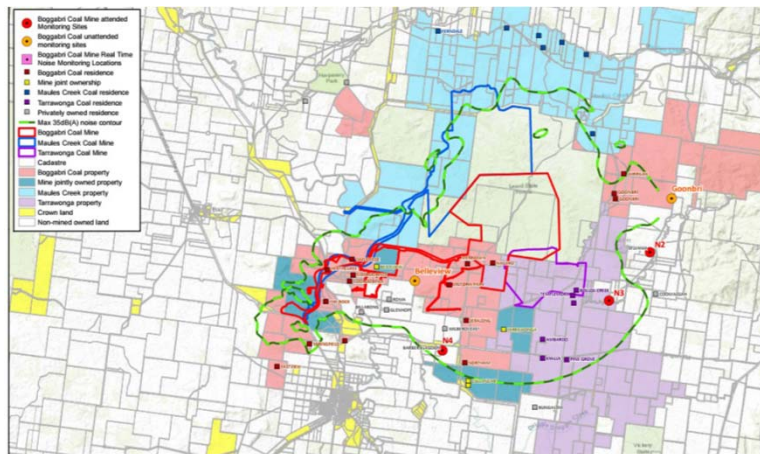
Boggabri Coal Mine attended Monitoring Sites
Boggabri Coal unattended monitoring sites
Boggabri Coal Mine Real Time Noise Monitoring Locations
Boggabri Coal residence
Mine joint ownership
Maules Creek Coal residence
Tarrawonga Coal residence
Privately owned residence
Max 35dB(A) noise contour
Boggabri Coal Mine
Maules Creek Coal Mine
Tarrawonga Coal Mine
Cadastre
Boggabri Coal property
Mine jointly owned property
Maules Creek property
Tarrawonga property
Crown land
Non-mined owned land

Goonbri
N2
N3
N4
Belleview